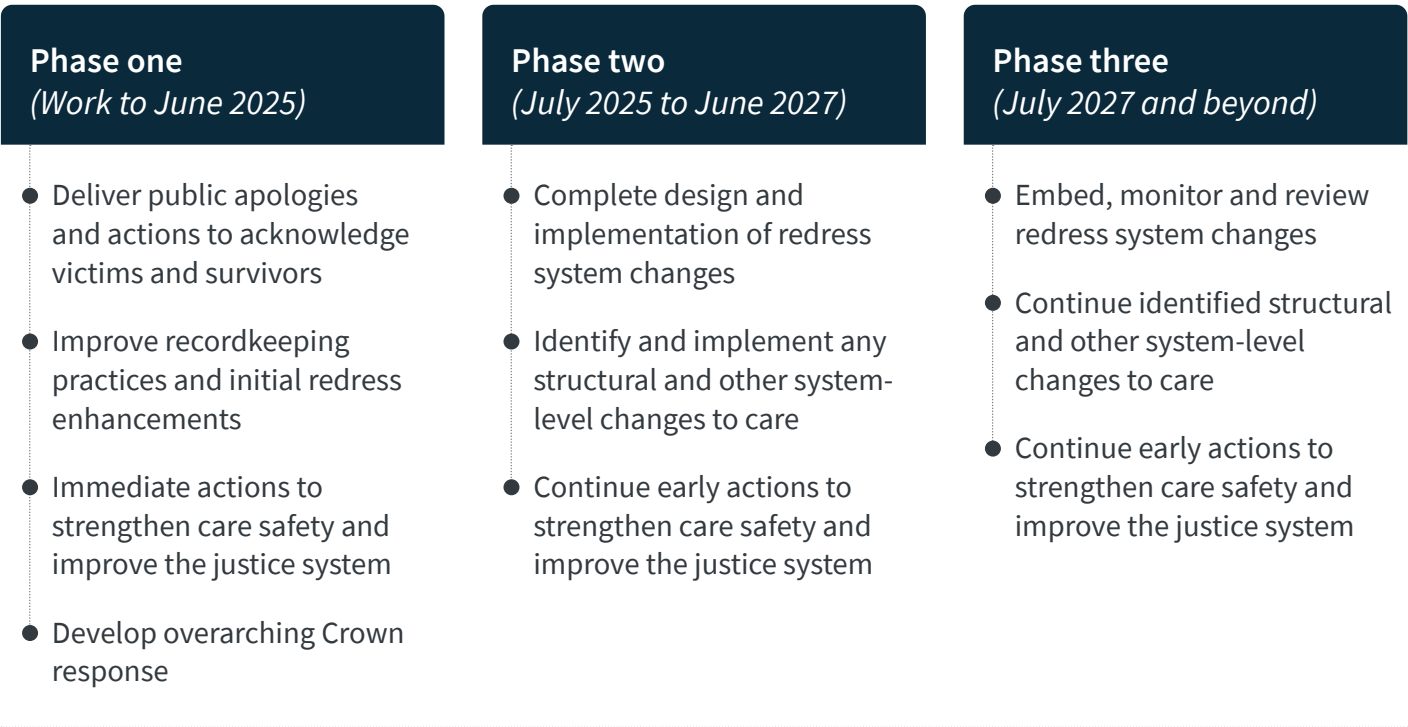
**Phase one**
*(Work to June 2025)*

- Deliver public apologies and actions to acknowledge victims and survivors
- Improve recordkeeping practices and initial redress enhancements
- Immediate actions to strengthen care safety and improve the justice system
- Develop overarching Crown response

**Phase two**
*(July 2025 to June 2027)*

- Complete design and implementation of redress system changes
- Identify and implement any structural and other system-level changes to care
- Continue early actions to strengthen care safety and improve the justice system

**Phase three**
*(July 2027 and beyond)*

- Embed, monitor and review redress system changes
- Continue identified structural and other system-level changes to care
- Continue early actions to strengthen care safety and improve the justice system